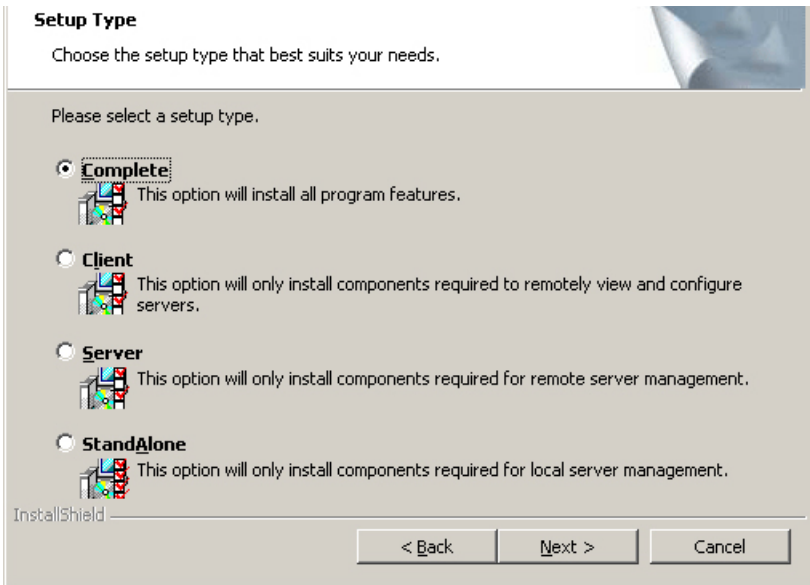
Setup Type

Choose the setup type that best suits your needs.

Please select a setup type.

Complete
This option will install all program features.

Client
This option will only install components required to remotely view and configure servers.

Server
This option will only install components required for remote server management.

StandAlone
This option will only install components required for local server management.

InstallShield

< Back

Next >

Cancel